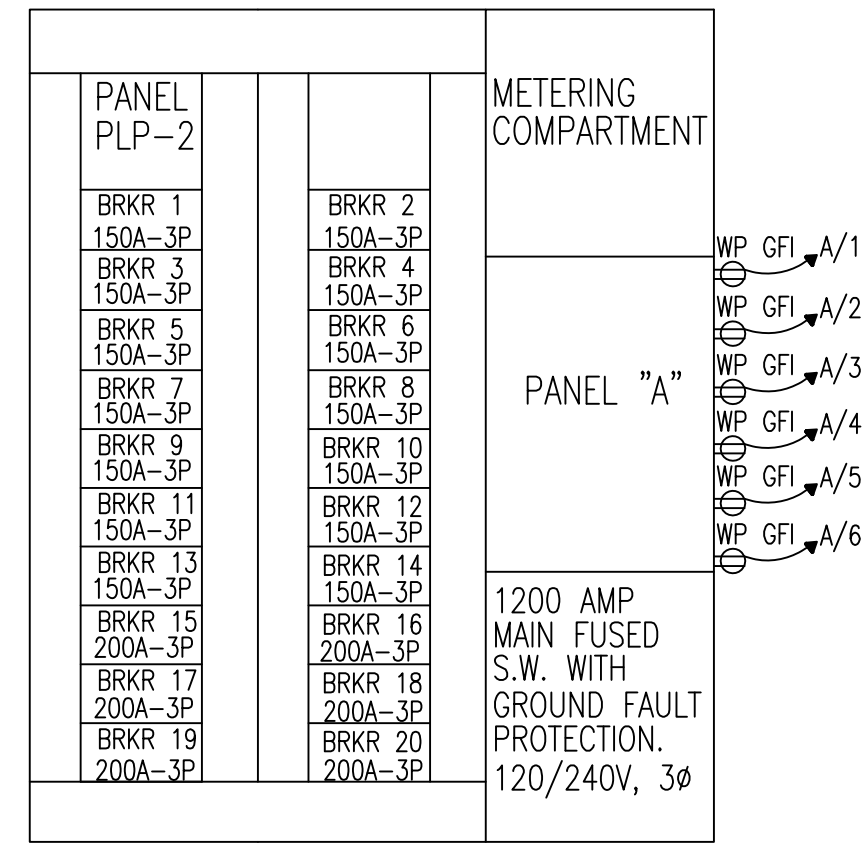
PANEL PLP–2

BRKR 1
150A–3P

BRKR 3
150A–3P

BRKR 5
150A–3P

BRKR 7
150A–3P

BRKR 9
150A–3P

BRKR 11
150A–3P

BRKR 13
150A–3P

BRKR 15
200A–3P

BRKR 17
200A–3P

BRKR 19
200A–3P

BRKR 2
150A–3P

BRKR 4
150A–3P

BRKR 6
150A–3P

BRKR 8
150A–3P

BRKR 10
150A–3P

BRKR 12
150A–3P

BRKR 14
150A–3P

BRKR 16
200A–3P

BRKR 18
200A–3P

BRKR 20
200A–3P

METERING COMPARTMENT

PANEL "A"

WP GFI A/1
WP GFI A/2
WP GFI A/3
WP GFI A/4
WP GFI A/5
WP GFI A/6

1200 AMP MAIN FUSED S.W. WITH GROUND FAULT PROTECTION. 120/240V, 3ø